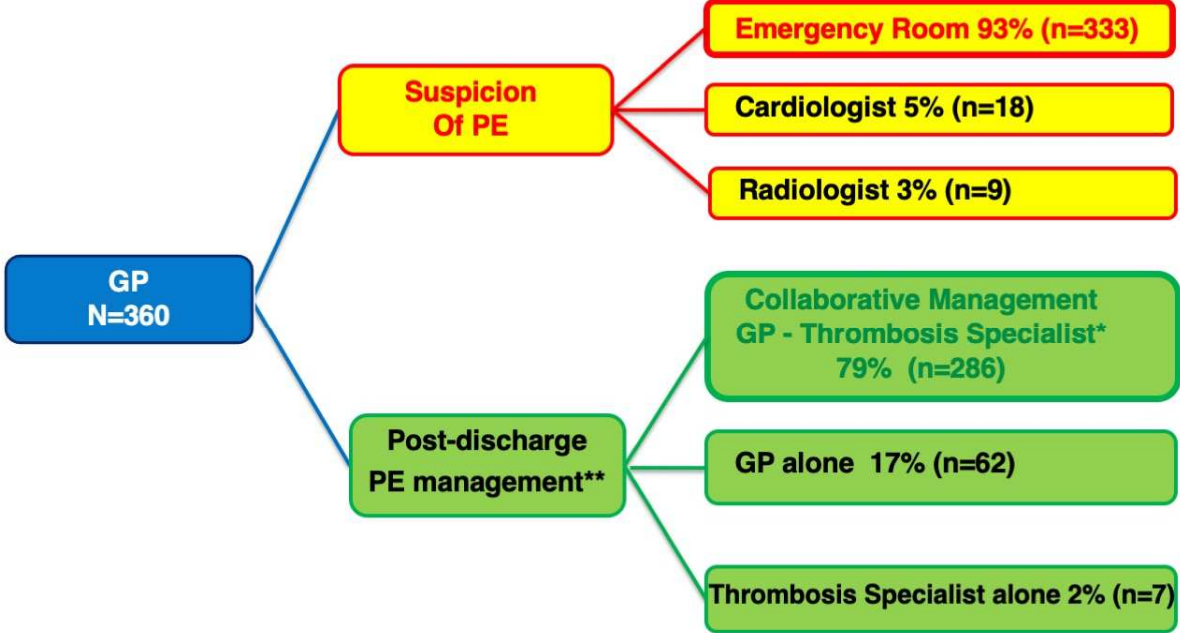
Suspicion Of PE

Emergency Room 93% (n=333)

Cardiologist 5% (n=18)

Radiologist 3% (n=9)

GP N=360

Collaborative Management GP - Thrombosis Specialist* 79% (n=286)

Post-discharge PE management**

GP alone 17% (n=62)

Thrombosis Specialist alone 2% (n=7)